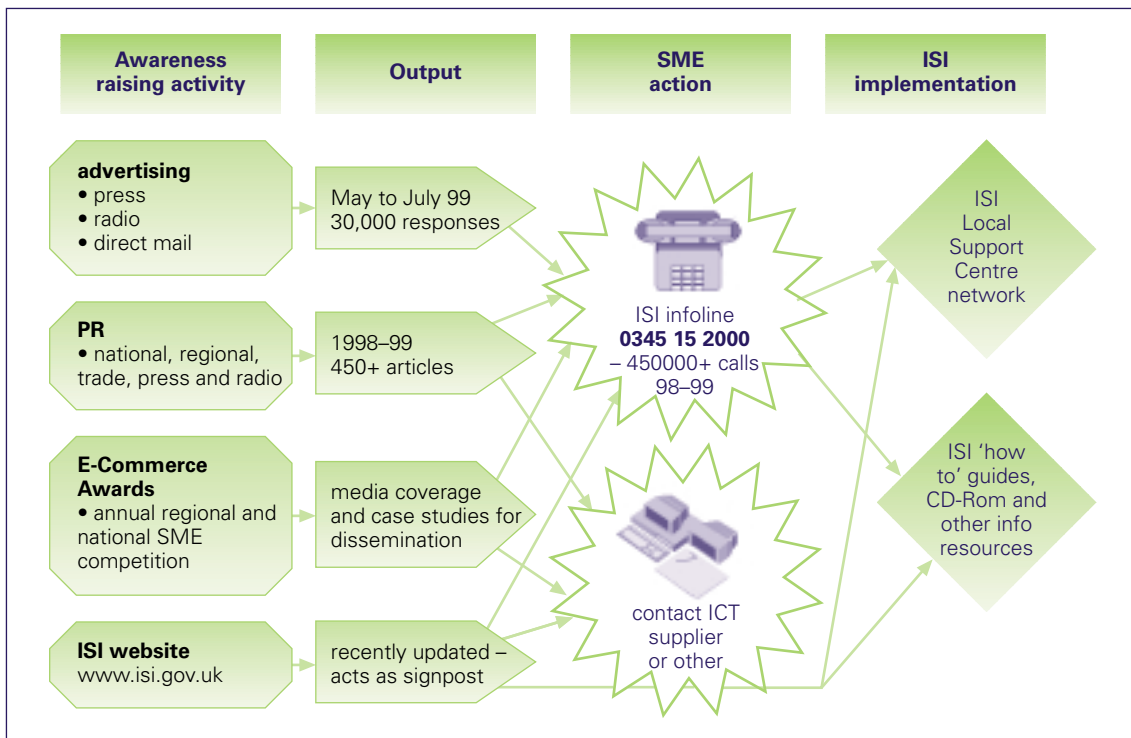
Awareness raising activity

Output

SME action

ISI implementation

advertising
• press
• radio
• direct mail

May to July 99
30,000 responses

PR
• national, regional, trade, press and radio

1998–99
450+ articles

E-Commerce Awards
• annual regional and national SME competition

media coverage and case studies for dissemination

ISI website
www.isi.gov.uk

recently updated – acts as signpost

ISI infoline
**0345 15 2000**
– 450000+ calls
98–99

contact ICT supplier or other

ISI Local Support Centre network

ISI 'how to' guides, CD-Rom and other info resources